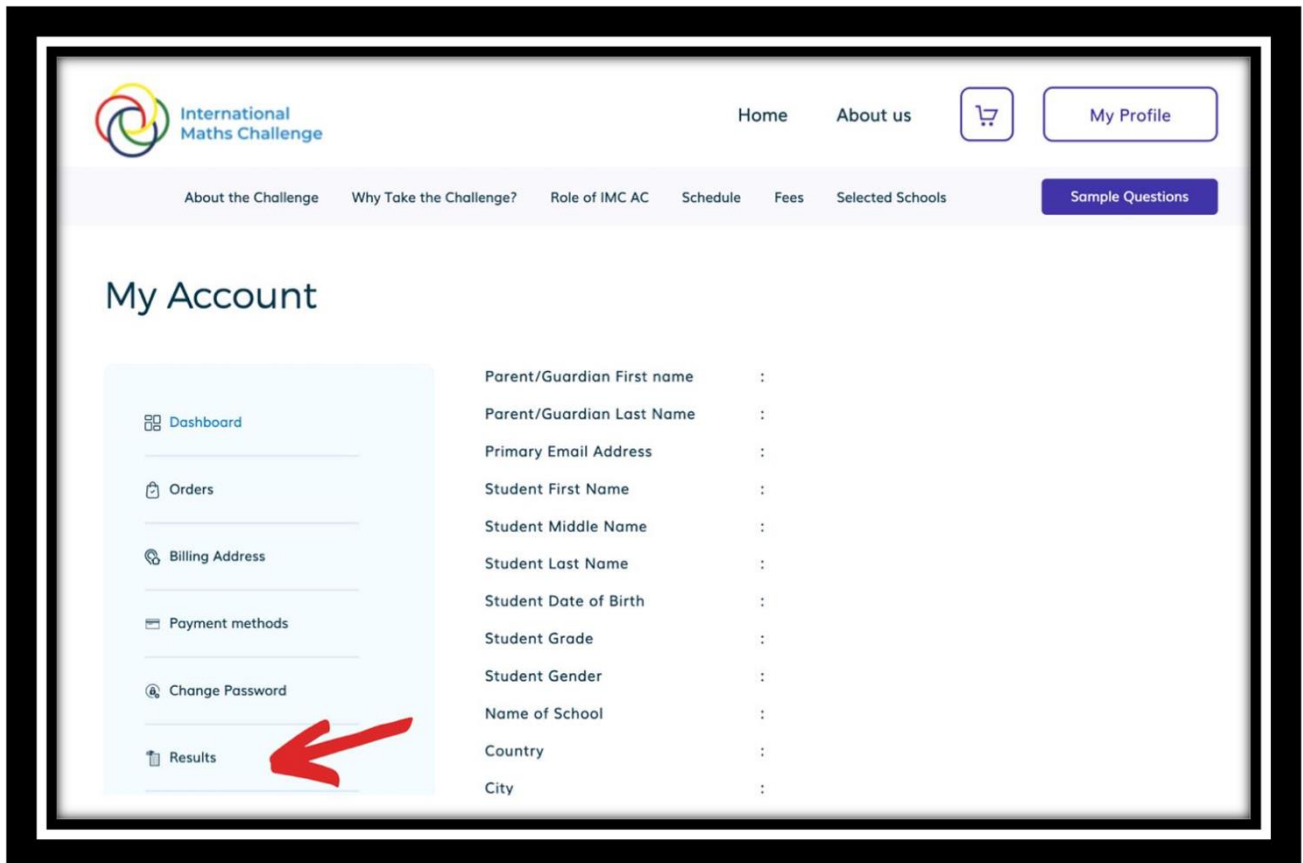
International Maths Challenge

Home About us My Profile

About the Challenge Why Take the Challenge? Role of IMC AC Schedule Fees Selected Schools Sample Questions

My Account

Dashboard

Orders

Billing Address

Payment methods

Change Password

Results

| | |
|---|---|
| Parent/Guardian First name | : |
| Parent/Guardian Last Name | : |
| Primary Email Address | : |
| Student First Name | : |
| Student Middle Name | : |
| Student Last Name | : |
| Student Date of Birth | : |
| Student Grade | : |
| Student Gender | : |
| Name of School | : |
| Country | : |
| City | : |